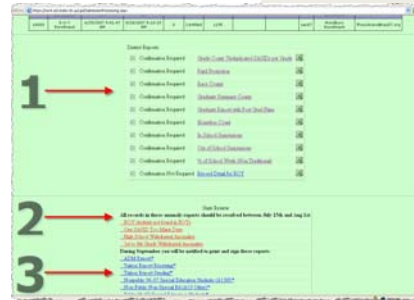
1

2

3

District Reports

Confirmation Required

Confirmation Required

Confirmation Required

Confirmation Required

Confirmation Required

Confirmation Required

Confirmation Required

Confirmation Required

Confirmation Required

Confirmation Required

Confirmation Not Required

Student Counts

Final Promotion

Race Counts

Graduate Summary Counts

Graduate Record with Post Grad Plans

Homeless Count

In School Suspensions

Out of School Suspensions

Record Detail for KCT

State Review

All records in these anomaly reports should be resolved between July 15th and Aug 1st

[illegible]

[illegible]

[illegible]

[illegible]

During September you will be notified to print and sign these reports

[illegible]

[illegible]

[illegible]

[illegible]

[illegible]